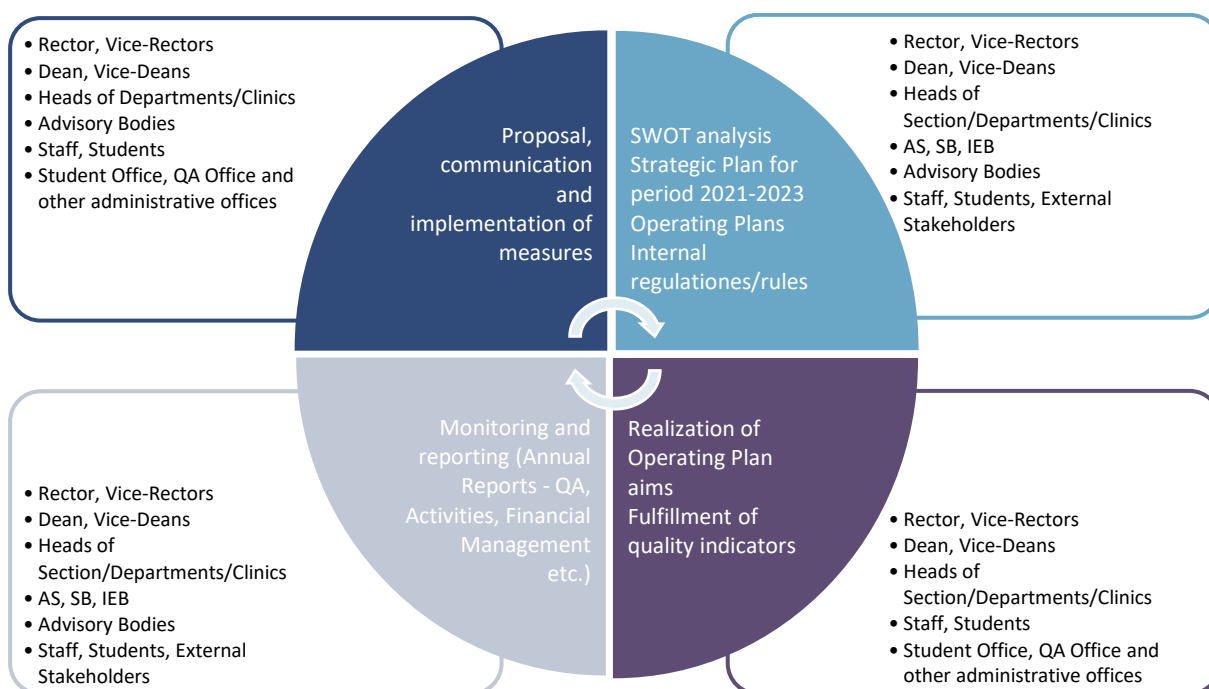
• Rector, Vice-Rectors
• Dean, Vice-Deans
• Heads of Departments/Clinics
• Advisory Bodies
• Staff, Students
• Student Office, QA Office and other administrative offices

Proposal, communication and implementation of measures

SWOT analysis
Strategic Plan for period 2021-2023
Operating Plans
Internal regulationes/rules

• Rector, Vice-Rectors
• Dean, Vice-Deans
• Heads of Section/Departments/Clinics
• AS, SB, IEB
• Advisory Bodies
• Staff, Students, External Stakeholders

Monitoring and reporting (Annual Reports - QA, Activities, Financial Management etc.)

• Rector, Vice-Rectors
• Dean, Vice-Deans
• Heads of Section/Departments/Clinics
• AS, SB, IEB
• Advisory Bodies
• Staff, Students, External Stakeholders

Realization of Operating Plan aims
Fulfillment of quality indicators

• Rector, Vice-Rectors
• Dean, Vice-Deans
• Heads of Section/Departments/Clinics
• Staff, Students
• Student Office, QA Office and other administrative offices